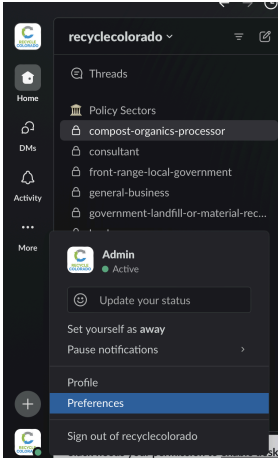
RECYCLE COLORADO

recyclecolorado

Home

DMs

Activity

More

Threads

Policy Sectors

compost-organics-processor

consultant

front-range-local-government

general-business

government-landfill-or-material-rec...

RECYCLE COLORADO

Admin

Active

Update your status

Set yourself as away

Pause notifications

Profile

Preferences

Sign out of recyclecolorado

RECYCLE COLORADO